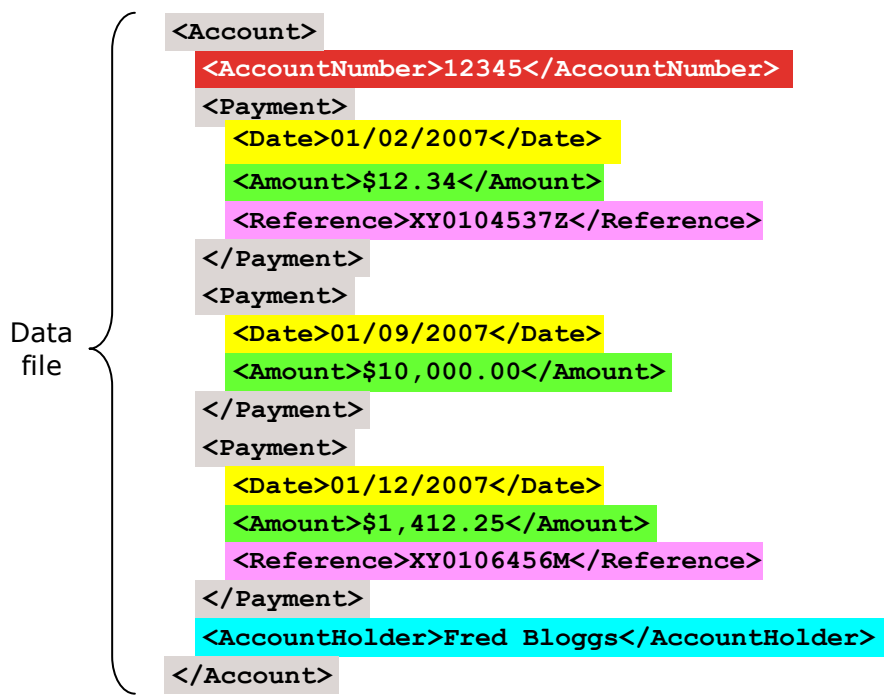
Data file

<Account>
<AccountNumber>12345</AccountNumber>
<Payment>
<Date>01/02/2007</Date>
<Amount>$12.34</Amount>
<Reference>XY0104537Z</Reference>
</Payment>
<Payment>
<Date>01/09/2007</Date>
<Amount>$10,000.00</Amount>
</Payment>
<Payment>
<Date>01/12/2007</Date>
<Amount>$1,412.25</Amount>
<Reference>XY0106456M</Reference>
</Payment>
<AccountHolder>Fred Bloggs</AccountHolder>
</Account>